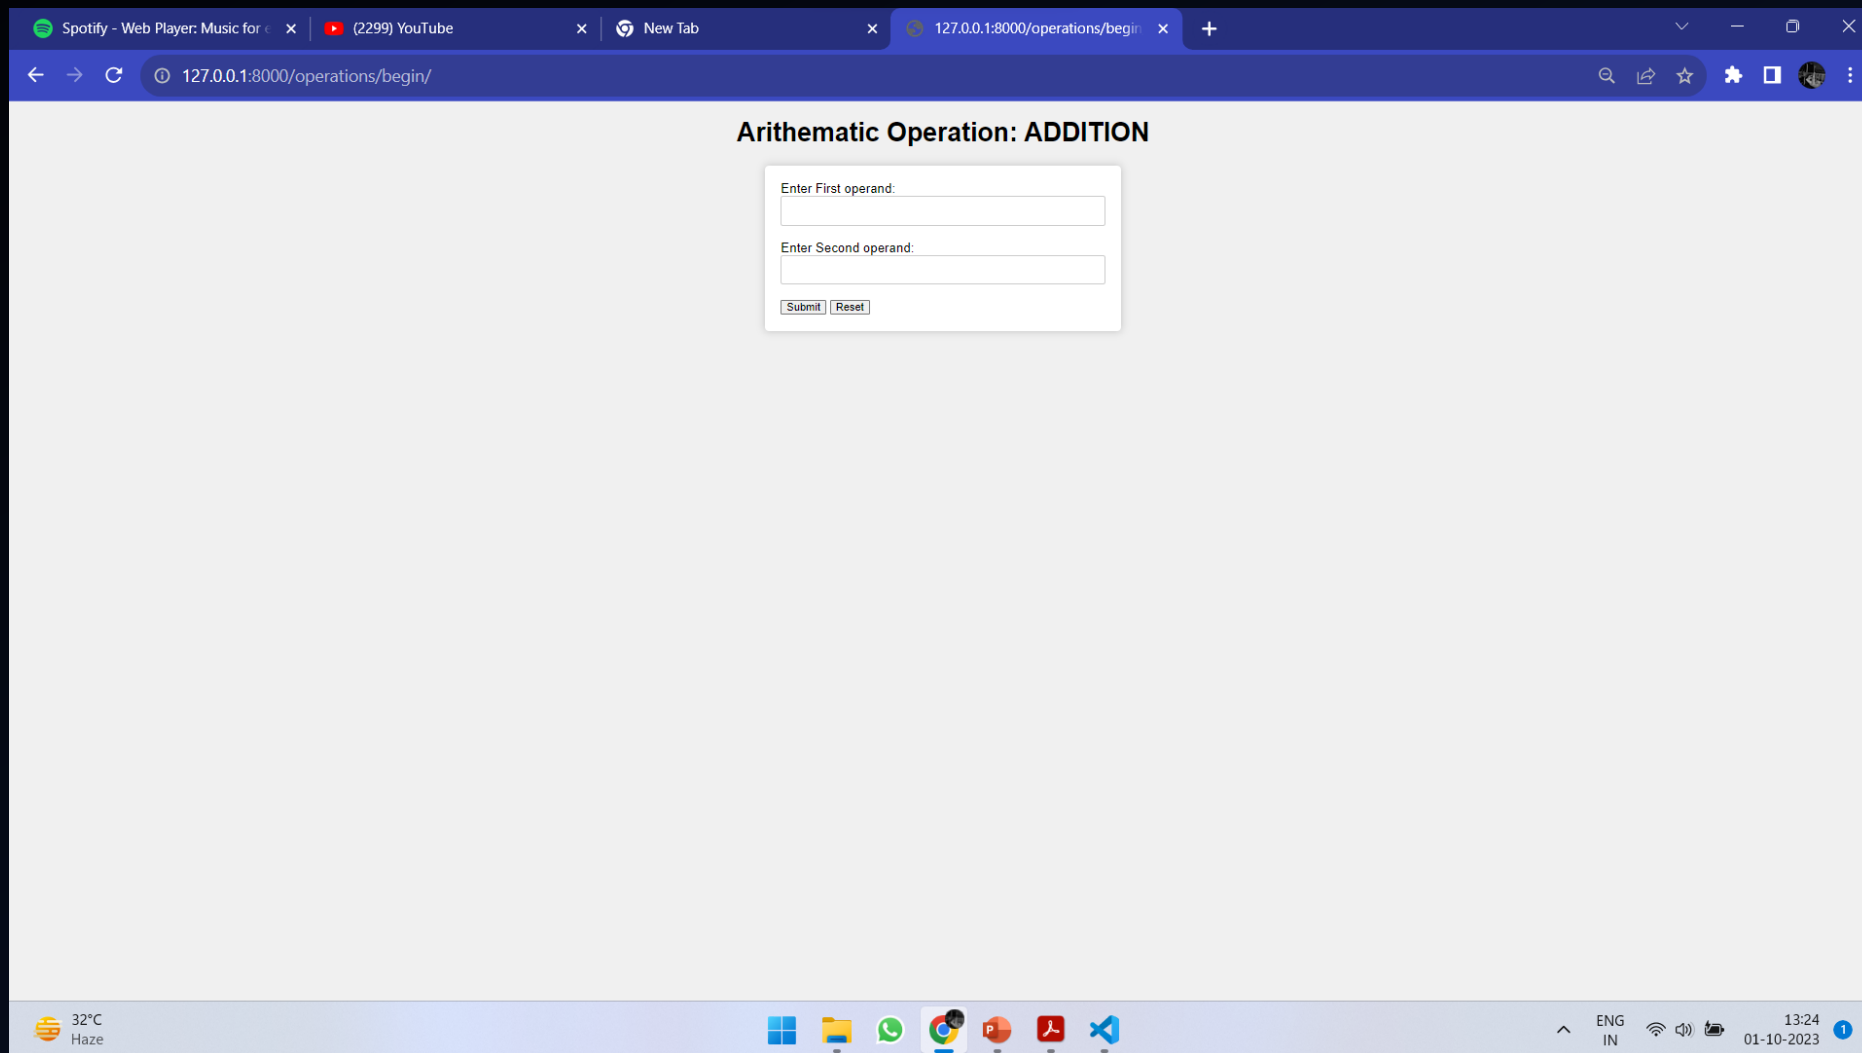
Spotify - Web Player: Music for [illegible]
(2299) YouTube
New Tab
127.0.0.1:8000/operations/begin

127.0.0.1:8000/operations/begin/

Arithematic Operation: ADDITION

Enter First operand:

Enter Second operand:

Submit Reset

32°C
Haze

ENG
IN

13:24
01-10-2023

1